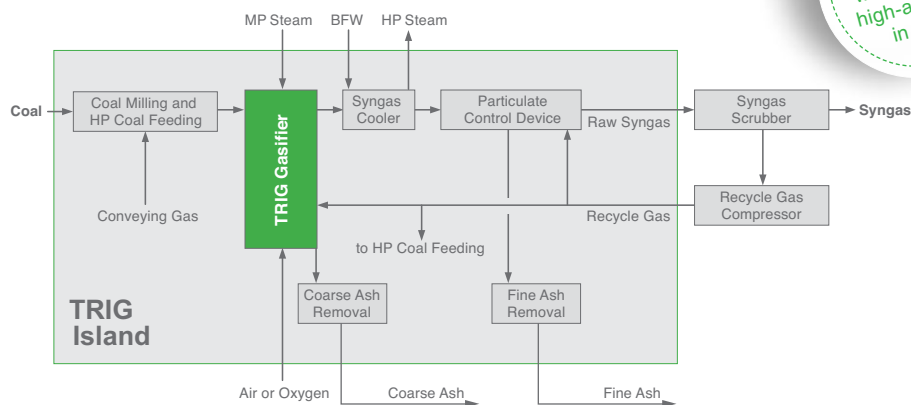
MP Steam BFW HP Steam

Coal

Coal Milling and HP Coal Feeding

TRIG Gasifier

Syngas Cooler

Particulate Control Device

Raw Syngas

Syngas Scrubber

Syngas

Recycle Gas Compressor

Recycle Gas

Conveying Gas

to HP Coal Feeding

Coarse Ash Removal

Fine Ash Removal

TRIG Island

Air or Oxygen

Coarse Ash

Fine Ash

high-a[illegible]
in